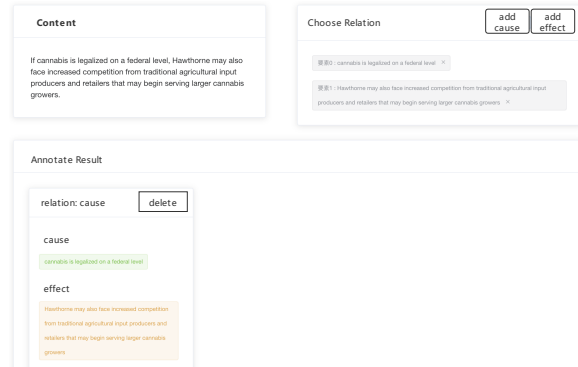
Content

If cannabis is legalized on a federal level, Hawthorne may also face increased competition from traditional agricultural input producers and retailers that may begin serving larger cannabis growers.

Choose Relation

add cause

add effect

要素0 : cannabis is legalized on a federal level ×

要素1 : Hawthorne may also face increased competition from traditional agricultural input producers and retailers that may begin serving larger cannabis growers ×

Annotate Result

relation: cause

delete

cause

cannabis is legalized on a federal level

effect

Hawthorne may also face increased competition from traditional agricultural input producers and retailers that may begin serving larger cannabis growers